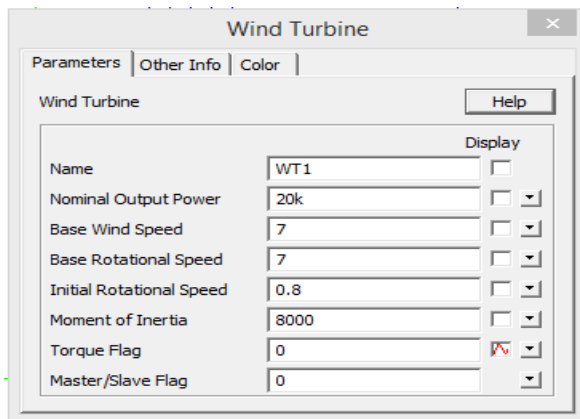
Wind Turbine

Parameters | Other Info | Color

Wind Turbine

Help

Display

| | | |
|---|---|---|
| Name | WT1 | |
| Nominal Output Power | 20k | |
| Base Wind Speed | 7 | |
| Base Rotational Speed | 7 | |
| Initial Rotational Speed | 0.8 | |
| Moment of Inertia | 8000 | |
| Torque Flag | 0 | |
| Master/Slave Flag | 0 | |